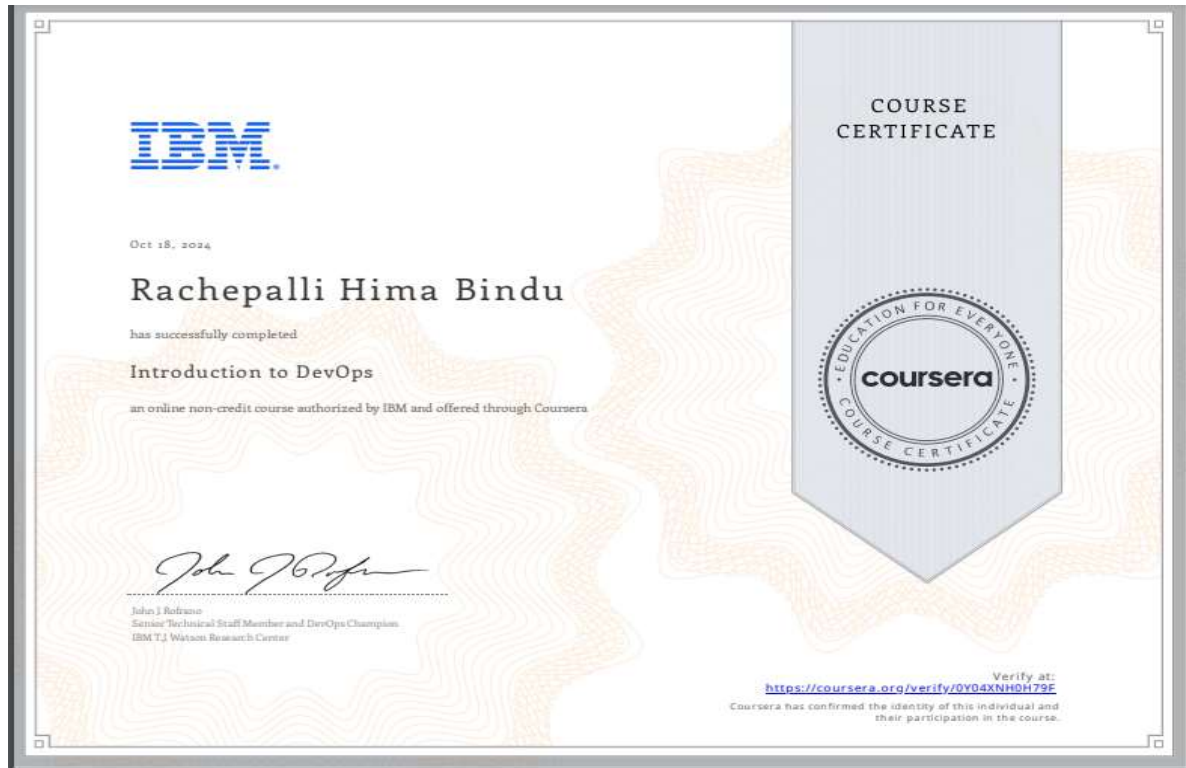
IBM

COURSE CERTIFICATE

Oct 18, 2024

Rachepalli Hima Bindu

has successfully completed

Introduction to DevOps

an online non-credit course authorized by IBM and offered through Coursera

EDUCATION FOR EVERYONE
coursera
COURSE CERTIFICATE

John J Rofrano
Senior Technical Staff Member and DevOps Champion
IBM T.J Watson Research Center

Verify at:
https://coursera.org/verify/0Y04XNH0H79F
Coursera has confirmed the identity of this individual and their participation in the course.